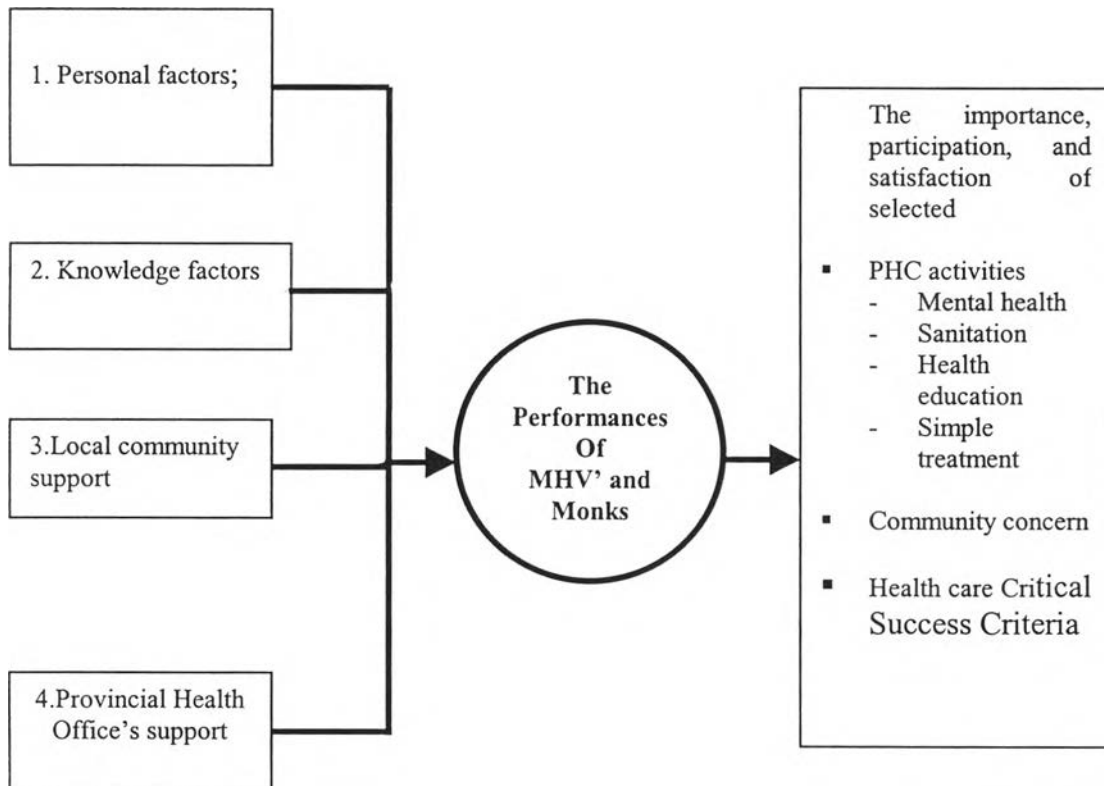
1. Personal factors;

2. Knowledge factors

3.Local community support

4.Provincial Health Office's support

The Performances Of MHV' and Monks

The importance, participation, and satisfaction of selected

- PHC activities
  - Mental health
  - Sanitation
  - Health education
  - Simple treatment
- Community concern
- Health care Critical Success Criteria